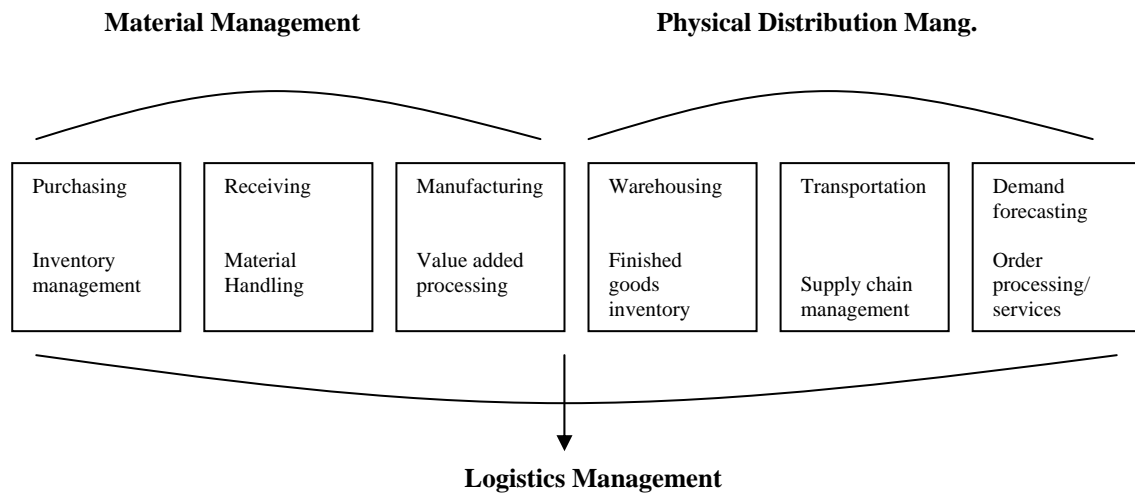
Material Management

Physical Distribution Mang.

Purchasing

Inventory management

Receiving

Material Handling

Manufacturing

Value added processing

Warehousing

Finished goods inventory

Transportation

Supply chain management

Demand forecasting

Order processing/ services

Logistics Management